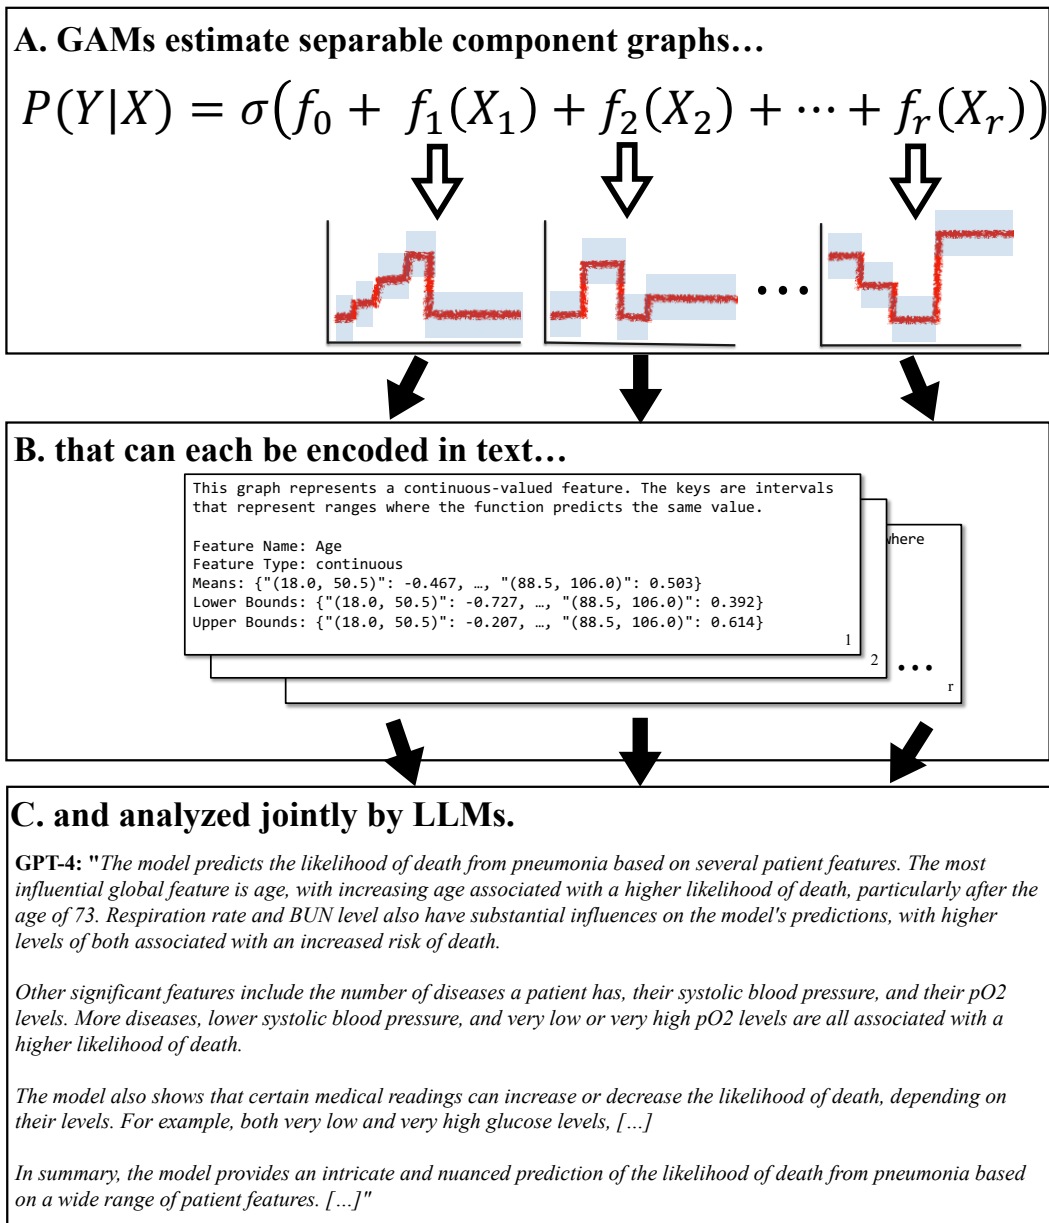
A. GAMs estimate separable component graphs…

$P(Y|X) = \sigma\left(f_0 + f_1(X_1) + f_2(X_2) + \cdots + f_r(X_r)\right)$

…

B. that can each be encoded in text…

This graph represents a continuous-valued feature. The keys are intervals that represent ranges where the function predicts the same value.

Feature Name: Age
Feature Type: continuous
Means: {"(18.0, 50.5)": -0.467, …, "(88.5, 106.0)": 0.503}
Lower Bounds: {"(18.0, 50.5)": -0.727, …, "(88.5, 106.0)": 0.392}
Upper Bounds: {"(18.0, 50.5)": -0.207, …, "(88.5, 106.0)": 0.614}

1

2

where

…

r

C. and analyzed jointly by LLMs.

GPT-4: "The model predicts the likelihood of death from pneumonia based on several patient features. The most influential global feature is age, with increasing age associated with a higher likelihood of death, particularly after the age of 73. Respiration rate and BUN level also have substantial influences on the model's predictions, with higher levels of both associated with an increased risk of death.

Other significant features include the number of diseases a patient has, their systolic blood pressure, and their pO2 levels. More diseases, lower systolic blood pressure, and very low or very high pO2 levels are all associated with a higher likelihood of death.

The model also shows that certain medical readings can increase or decrease the likelihood of death, depending on their levels. For example, both very low and very high glucose levels, […]

In summary, the model provides an intricate and nuanced prediction of the likelihood of death from pneumonia based on a wide range of patient features. […]"